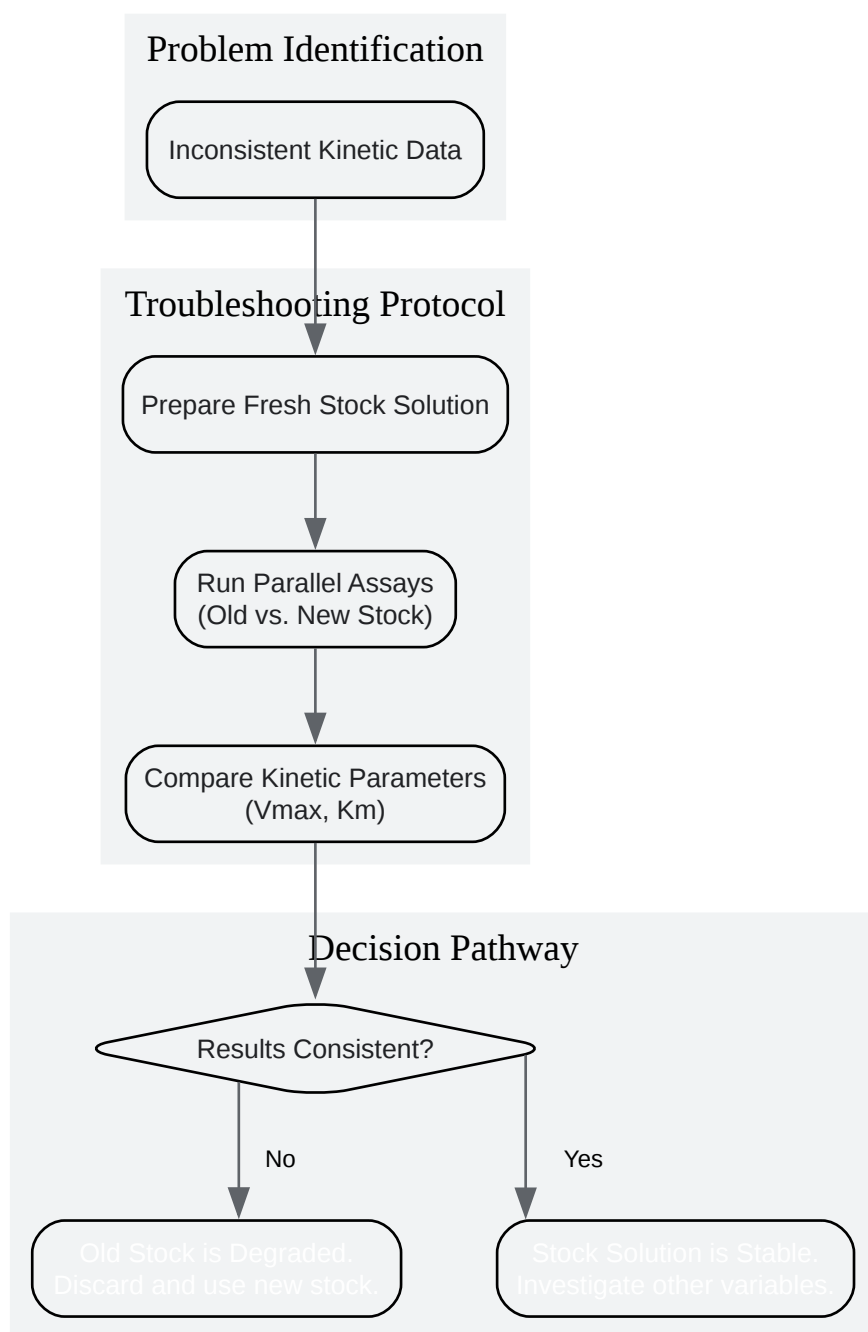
Problem Identification

Inconsistent Kinetic Data

Troubleshooting Protocol

Prepare Fresh Stock Solution

Run Parallel Assays (Old vs. New Stock)

Compare Kinetic Parameters (Vmax, Km)

Decision Pathway

Results Consistent?

No

Yes

Old Stock is Degraded. Discard and use new stock.

Stock Solution is Stable. Investigate other variables.